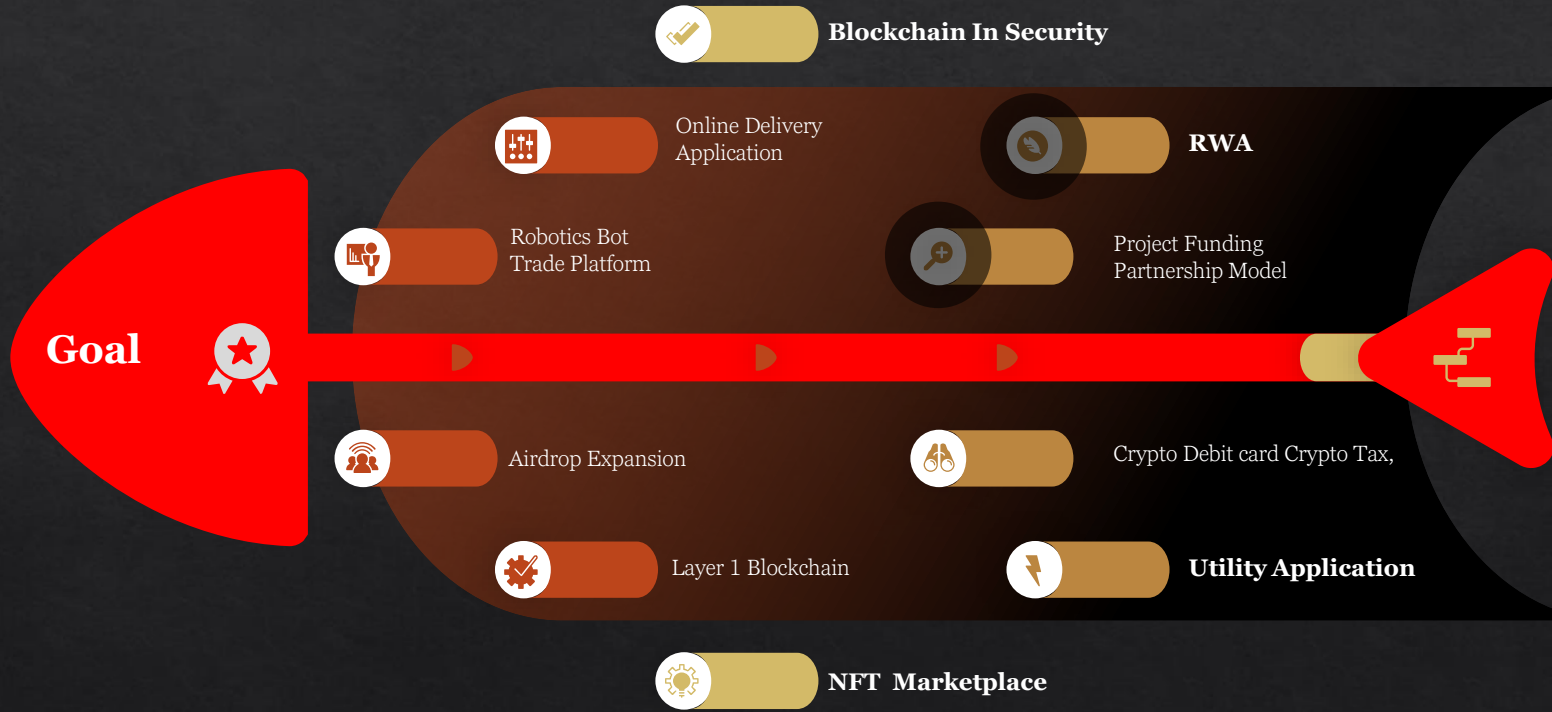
Blockchain In Security

Online Delivery Application

RWA

Robotics Bot Trade Platform

Project Funding Partnership Model

Goal

Airdrop Expansion

Crypto Debit card Crypto Tax,

Layer 1 Blockchain

Utility Application

NFT Marketplace